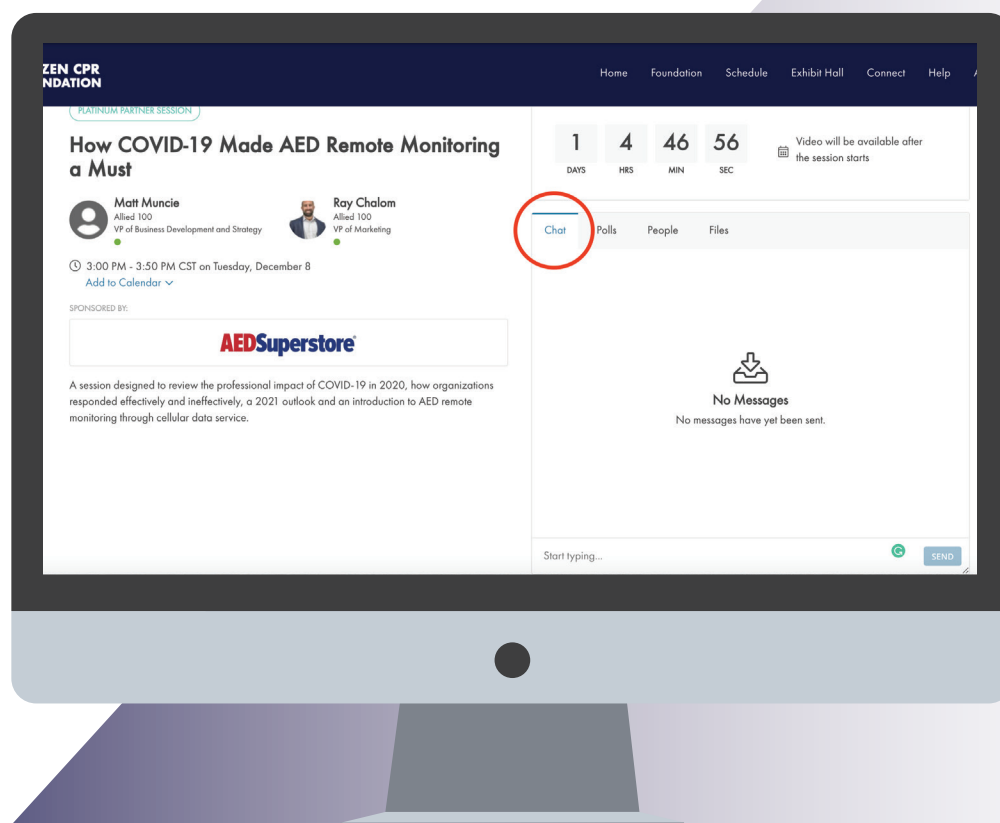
ZEN CPR
NDATION

Home Foundation Schedule Exhibit Hall Connect Help A

PLATINUM PARTNER SESSION

How COVID-19 Made AED Remote Monitoring a Must

Matt Muncie
Allied 100
VP of Business Development and Strategy

Ray Chalom
Allied 100
VP of Marketing

3:00 PM - 3:50 PM CST on Tuesday, December 8
Add to Calendar

SPONSORED BY:

AEDSuperstore

A session designed to review the professional impact of COVID-19 in 2020, how organizations responded effectively and ineffectively, a 2021 outlook and an introduction to AED remote monitoring through cellular data service.

| 1 | 4 | 46 | 56 |
|---|---|---|---|
| DAYS | HRS | MIN | SEC |

Video will be available after the session starts

Chat Polls People Files

No Messages
No messages have yet been sent.

Start typing...

SEND